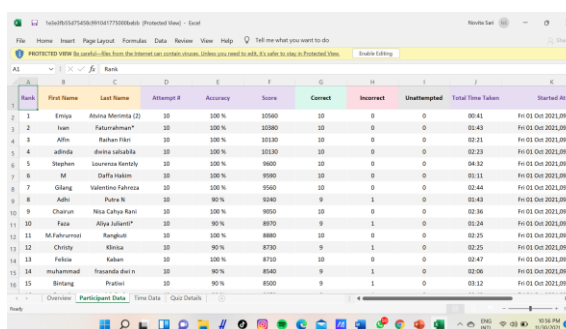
1e3e3fb35d7545bc99104177500bebb (Protected View) - Excel

Novita Sari

File Home Insert Page Layout Formulas Data Review View Help Tell me what you want to do

PROTECTED VIEW Be careful—files from the Internet can contain viruses. Unless you need to edit, it's safer to stay in Protected View. Enable Editing

A1 $f_x$ Rank

| | A | B | C | D | E | F | G | H | I | J | K |
|---|---|---|---|---|---|---|---|---|---|---|---|
| 1 | Rank | First Name | Last Name | Attempt # | Accuracy | Score | Correct | Incorrect | Unattempted | Total Time Taken | Started At |
| 2 | 1 | Emiya | Atvina Merimta (2) | 10 | 100 % | 10560 | 10 | 0 | 0 | 00:41 | Fri 01 Oct 2021,09 |
| 3 | 1 | Ivan | Faturrahman* | 10 | 100 % | 10580 | 10 | 0 | 0 | 01:43 | Fri 01 Oct 2021,09 |
| 4 | 3 | Alfin | Raihan Fikri | 10 | 100 % | 10130 | 10 | 0 | 0 | 02:31 | Fri 01 Oct 2021,09 |
| 5 | 4 | adinda | dwina salsabila | 10 | 100 % | 10130 | 10 | 0 | 0 | 02:23 | Fri 01 Oct 2021,09 |
| 6 | 5 | Stephen | Lourenza Kentzly | 10 | 100 % | 9600 | 10 | 0 | 0 | 04:32 | Fri 01 Oct 2021,09 |
| 7 | 6 | M | Daffa Hakim | 10 | 100 % | 9590 | 10 | 0 | 0 | 01:11 | Fri 01 Oct 2021,09 |
| 8 | 7 | Gilang | Valentino Fahreza | 10 | 100 % | 9560 | 10 | 0 | 0 | 02:44 | Fri 01 Oct 2021,09 |
| 9 | 8 | Adhi | Putra N | 10 | 90 % | 9240 | 9 | 1 | 0 | 01:43 | Fri 01 Oct 2021,09 |
| 10 | 9 | Chairun | Nisa Cahya Rani | 10 | 100 % | 9050 | 10 | 0 | 0 | 02:36 | Fri 01 Oct 2021,09 |
| 11 | 10 | Faza | Aliya Julianti* | 10 | 90 % | 8970 | 9 | 1 | 0 | 01:24 | Fri 01 Oct 2021,09 |
| 12 | 11 | M.Fahrurrozi | Rangkuti | 10 | 100 % | 8880 | 10 | 0 | 0 | 02:25 | Fri 01 Oct 2021,09 |
| 13 | 12 | Christy | Klinisa | 10 | 90 % | 8730 | 9 | 1 | 0 | 02:25 | Fri 01 Oct 2021,09 |
| 14 | 13 | Felicia | Kaban | 10 | 100 % | 8710 | 10 | 0 | 0 | 02:47 | Fri 01 Oct 2021,09 |
| 15 | 14 | muhammad | frasanda dwi n | 10 | 90 % | 8540 | 9 | 1 | 0 | 02:06 | Fri 01 Oct 2021,09 |
| 16 | 15 | Bintang | Pratiwi | 10 | 90 % | 8500 | 9 | 1 | 0 | 03:12 | Fri 01 Oct 2021,09 |

Overview Participant Data Time Data Quiz Details

Ready

ENG INTL 10:56 PM